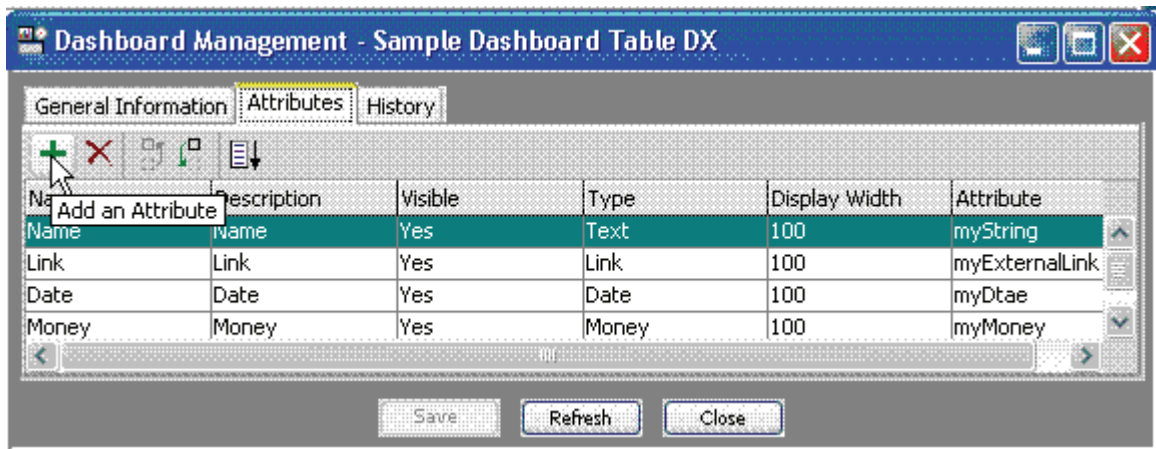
Dashboard Management - Sample Dashboard Table DX

General Information | Attributes | History

Add an Attribute

| Na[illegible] | Description | Visible | Type | Display Width | Attribute |
|---|---|---|---|---|---|
| Name | Name | Yes | Text | 100 | myString |
| Link | Link | Yes | Link | 100 | myExternalLink |
| Date | Date | Yes | Date | 100 | myDtae |
| Money | Money | Yes | Money | 100 | myMoney |

Save | Refresh | Close